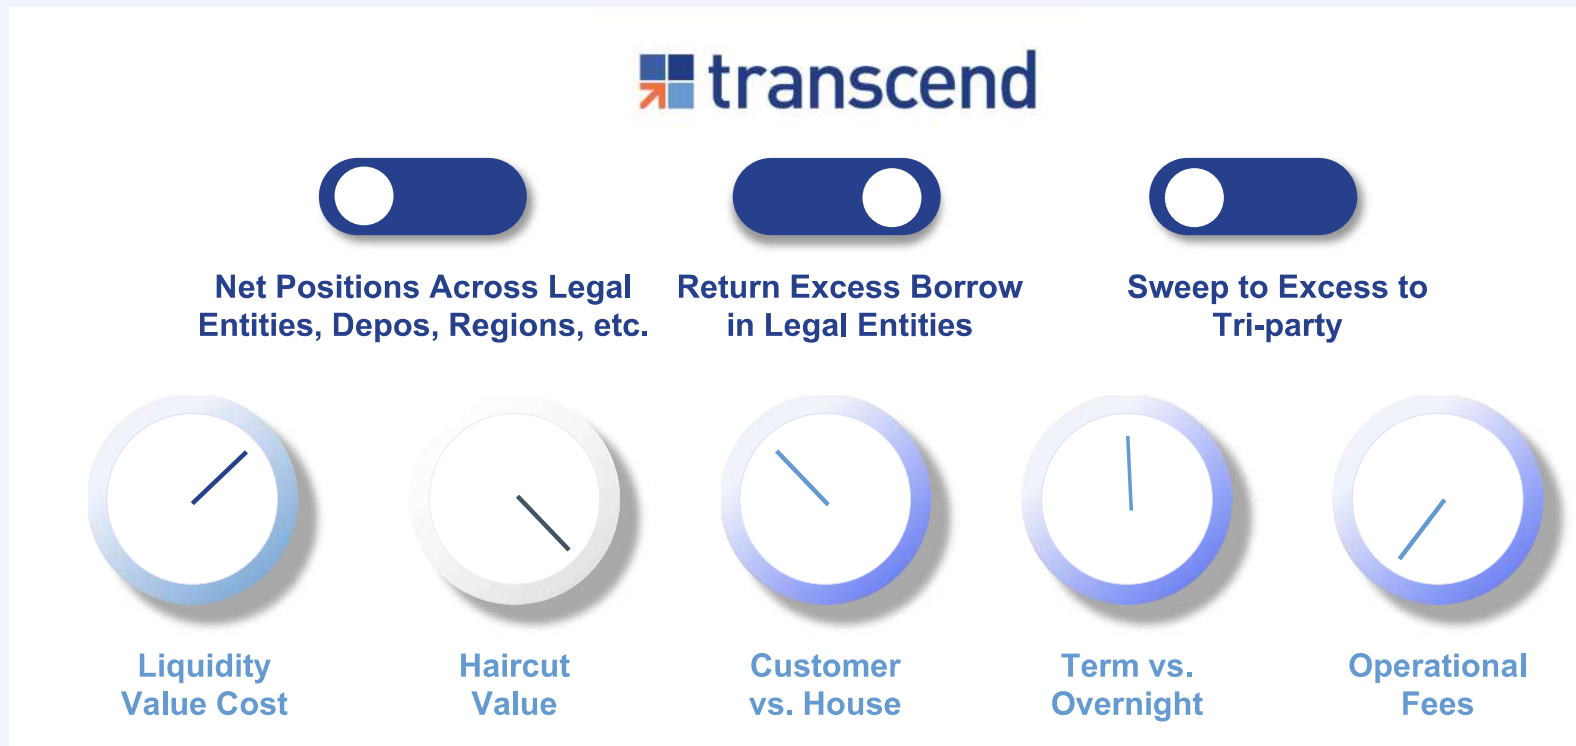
transcend

Net Positions Across Legal Entities, Depos, Regions, etc.

Return Excess Borrow in Legal Entities

Sweep to Excess to Tri-party

Liquidity Value Cost

Haircut Value

Customer vs. House

Term vs. Overnight

Operational Fees